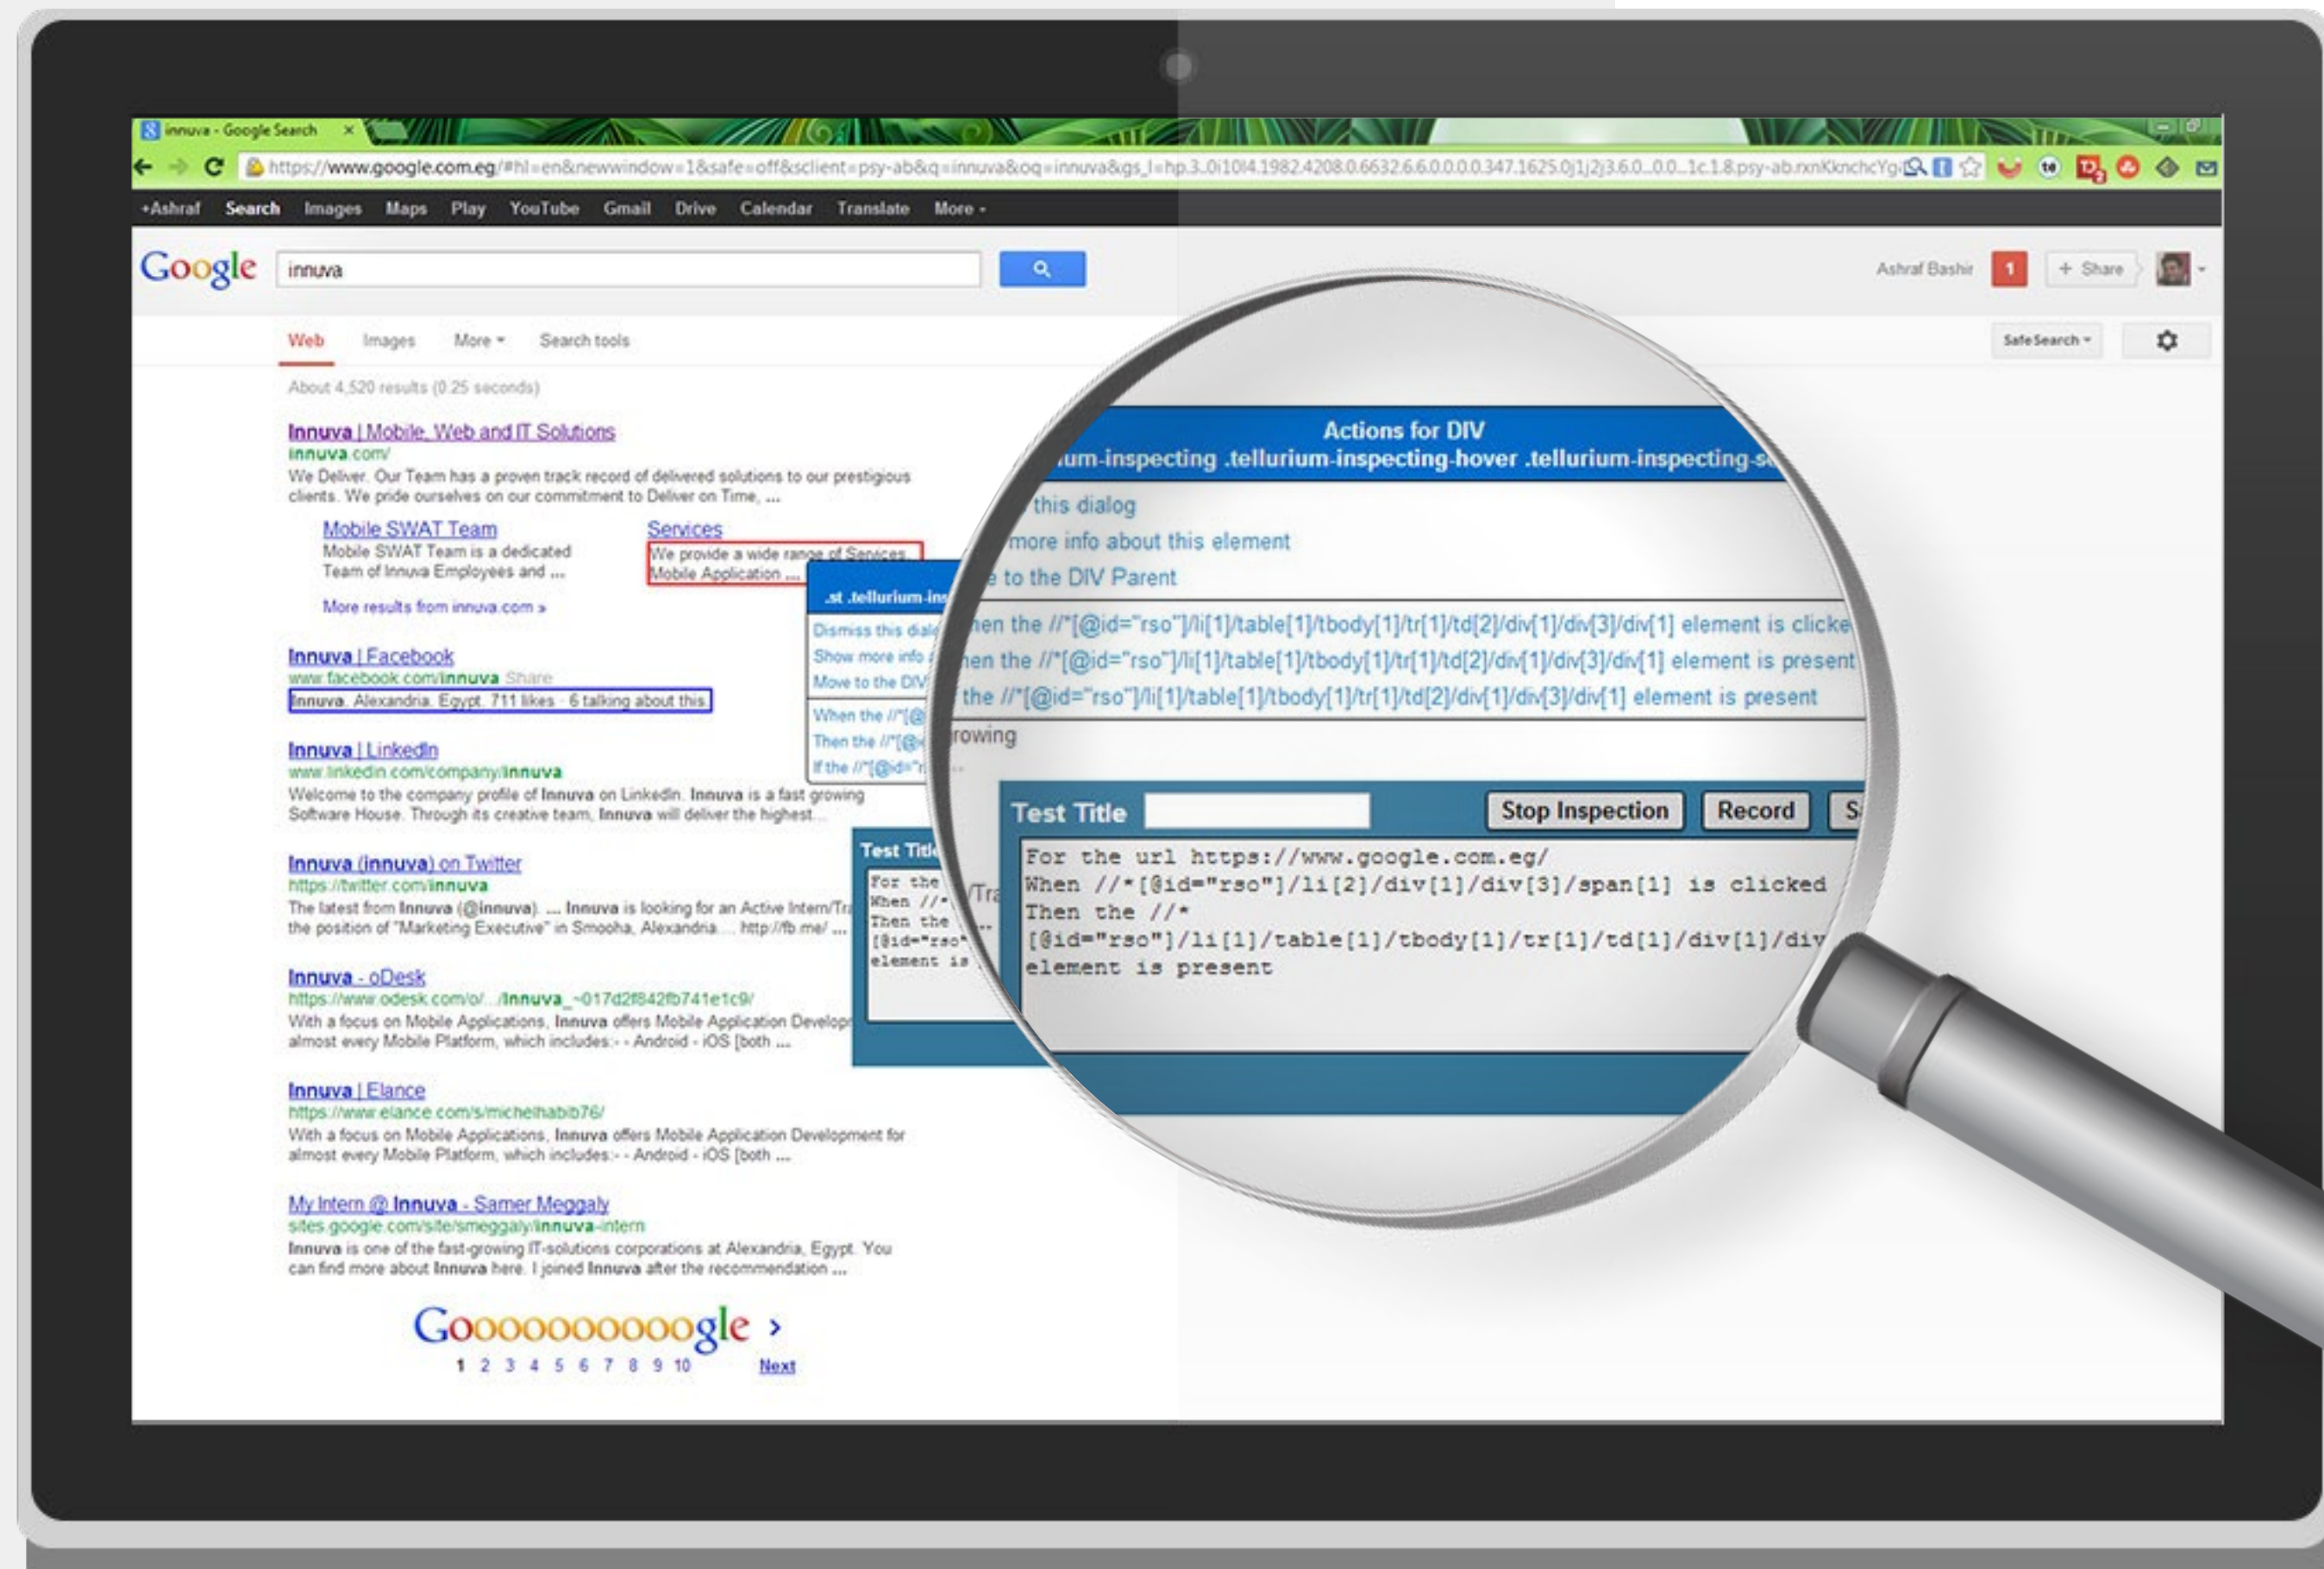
innuva - Google Search ×

https://www.google.com.eg/#hl=en&newwindow=1&safe=off&sclient=psy-ab&q=innuva&oq=innuva&gs_l=hp.3..0i10l4.1982.4208.0.6632.6.6.0.0.0.0.347.1625.0j1j2j3.6.0...0.0...1c.1.8.psy-ab.rxnKknchcYg

+Ashraf Search Images Maps Play YouTube Gmail Drive Calendar Translate More

Google innuva

Ashraf Bashir 1 + Share

Web Images More Search tools

SafeSearch

About 4,520 results (0.25 seconds)

Innuva | Mobile, Web and IT Solutions
innuva.com/
We Deliver. Our Team has a proven track record of delivered solutions to our prestigious clients. We pride ourselves on our commitment to Deliver on Time, ...

Mobile SWAT Team
Mobile SWAT Team is a dedicated Team of Innuva Employees and ...

Services
We provide a wide range of Services Mobile Application ...

More results from innuva.com »

Innuva | Facebook
www.facebook.com/innuva Share
Innuva. Alexandria, Egypt. 711 likes · 6 talking about this.

Innuva | LinkedIn
www.linkedin.com/company/innuva
Welcome to the company profile of Innuva on LinkedIn. Innuva is a fast growing Software House. Through its creative team, Innuva will deliver the highest ...

Innuva (innuva) on Twitter
https://twitter.com/innuva
The latest from Innuva (@innuva). ... Innuva is looking for an Active Intern/Tr the position of "Marketing Executive" in Smooha, Alexandria. ... http://fb.me/ ...

Innuva - oDesk
https://www.odesk.com/o/.../Innuva_~017d2f842fb741e1c9/
With a focus on Mobile Applications, Innuva offers Mobile Application Develop almost every Mobile Platform, which includes:- - Android - iOS [both ...

Innuva | Elance
https://www.elance.com/s/michelhabib76/
With a focus on Mobile Applications, Innuva offers Mobile Application Development for almost every Mobile Platform, which includes:- - Android - iOS [both ...

My Intern @ Innuva - Samer Meggaly
sites.google.com/site/smeggaly/innuva-intern
Innuva is one of the fast-growing IT-solutions corporations at Alexandria, Egypt. You can find more about Innuva here. I joined Innuva after the recommendation ...

Goooooooooogle ›
1 2 3 4 5 6 7 8 9 10 Next

.st .tellurium-ins
Dismiss this dial
Show more info
Move to the DIV
When the //*[@
Then the //*[@
If the //*[@id="r

Test Title
For the
When //*
Then the
[@id="rso"
element is

Actions for DIV
ium-inspecting .tellurium-inspecting-hover .tellurium-inspecting-s
this dialog
more info about this element
e to the DIV Parent
hen the //*[@id="rso"]/li[1]/table[1]/tbody[1]/tr[1]/td[2]/div[1]/div[3]/div[1] element is clicke
hen the //*[@id="rso"]/li[1]/table[1]/tbody[1]/tr[1]/td[2]/div[1]/div[3]/div[1] element is present
the //*[@id="rso"]/li[1]/table[1]/tbody[1]/tr[1]/td[2]/div[1]/div[3]/div[1] element is present
rowing

Test Title Stop Inspection Record S
For the url https://www.google.com.eg/
When //*[@id="rso"]/li[2]/div[1]/div[3]/span[1] is clicked
Then the //*
[@id="rso"]/li[1]/table[1]/tbody[1]/tr[1]/td[1]/div[1]/div
element is present